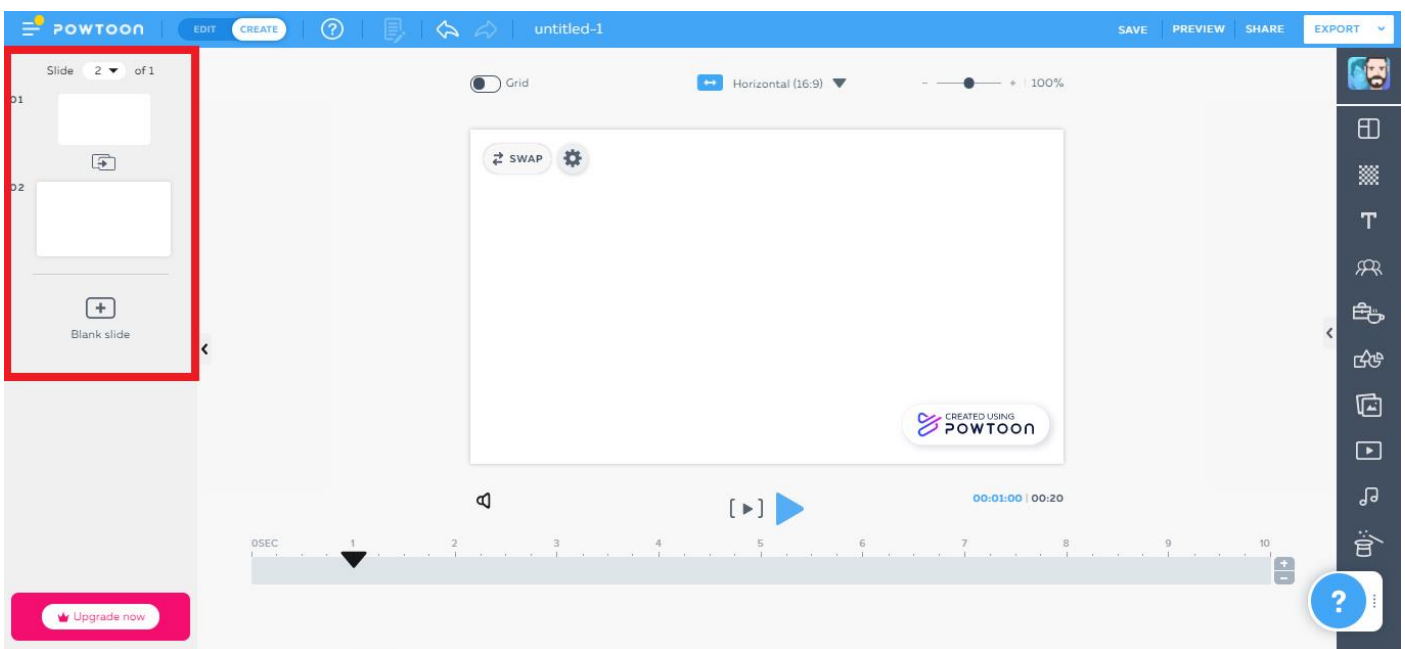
POWTOON EDIT CREATE ? untitled-1 SAVE PREVIEW SHARE EXPORT

Slide 2 of 1

01

02

Blank slide

Upgrade now

Grid

Horizontal (16:9)

100%

SWAP

CREATED USING POWTOON

00:01:00 | 00:20

0SEC 1 2 3 4 5 6 7 8 9 10

?